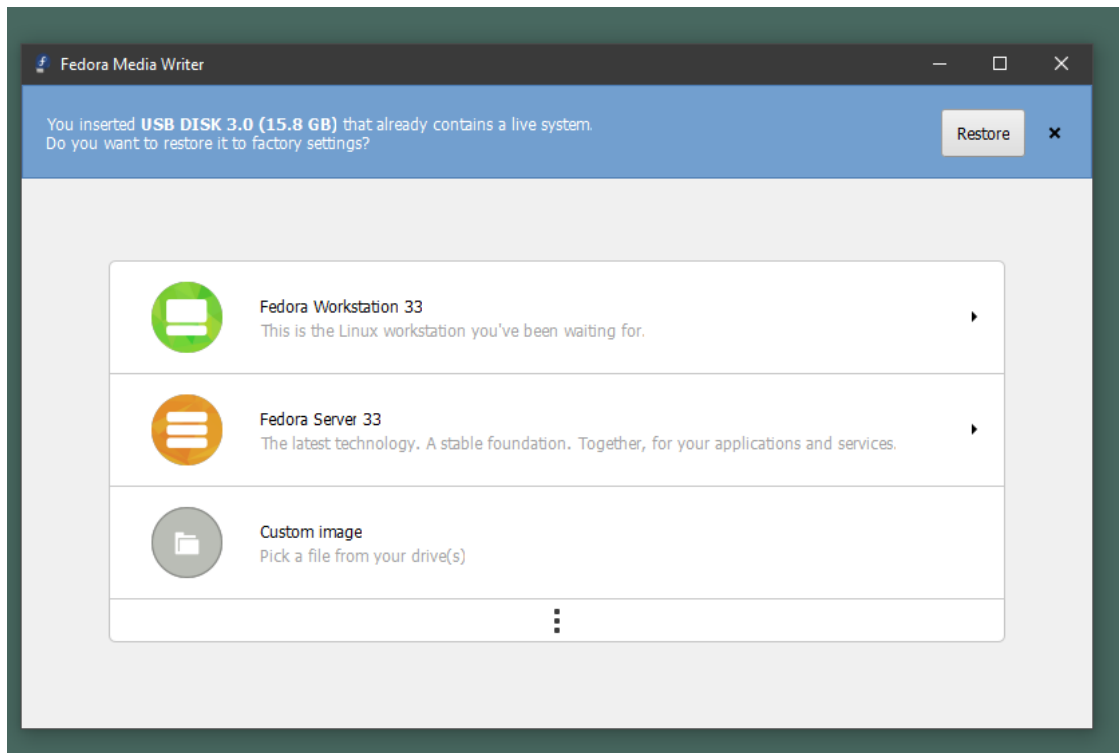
Fedora Media Writer

You inserted **USB DISK 3.0 (15.8 GB)** that already contains a live system.
Do you want to restore it to factory settings?

Restore

×

Fedora Workstation 33
This is the Linux workstation you've been waiting for.

Fedora Server 33
The latest technology. A stable foundation. Together, for your applications and services.

Custom image
Pick a file from your drive(s)